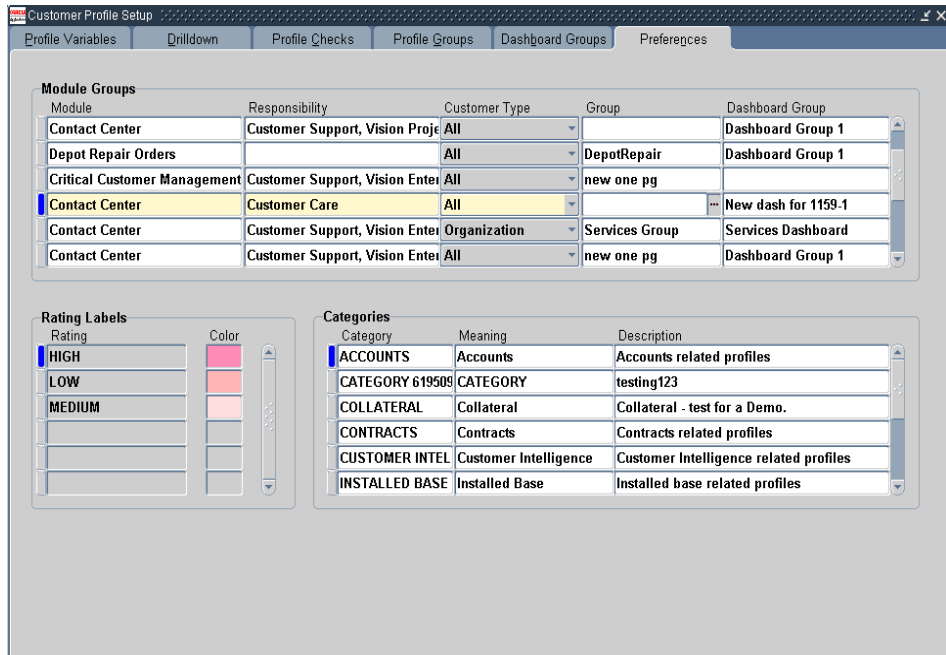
Customer Profile Setup

Profile Variables | Drilldown | Profile Checks | Profile Groups | Dashboard Groups | Preferences

Module Groups

| Module | Responsibility | Customer Type | Group | Dashboard Group |
|---|---|---|---|---|
| Contact Center | Customer Support, Vision Proje | All | | Dashboard Group 1 |
| Depot Repair Orders | | All | DepotRepair | Dashboard Group 1 |
| Critical Customer Management | Customer Support, Vision Enter | All | new one pg | |
| Contact Center | Customer Care | All | | New dash for 1159-1 |
| Contact Center | Customer Support, Vision Enter | Organization | Services Group | Services Dashboard |
| Contact Center | Customer Support, Vision Enter | All | new one pg | Dashboard Group 1 |

Rating Labels

| Rating | Color |
|---|---|
| HIGH | |
| LOW | |
| MEDIUM | |

Categories

| Category | Meaning | Description |
|---|---|---|
| ACCOUNTS | Accounts | Accounts related profiles |
| CATEGORY 619509 | CATEGORY | testing123 |
| COLLATERAL | Collateral | Collateral - test for a Demo. |
| CONTRACTS | Contracts | Contracts related profiles |
| CUSTOMER INTEL | Customer Intelligence | Customer Intelligence related profiles |
| INSTALLED BASE | Installed Base | Installed base related profiles |